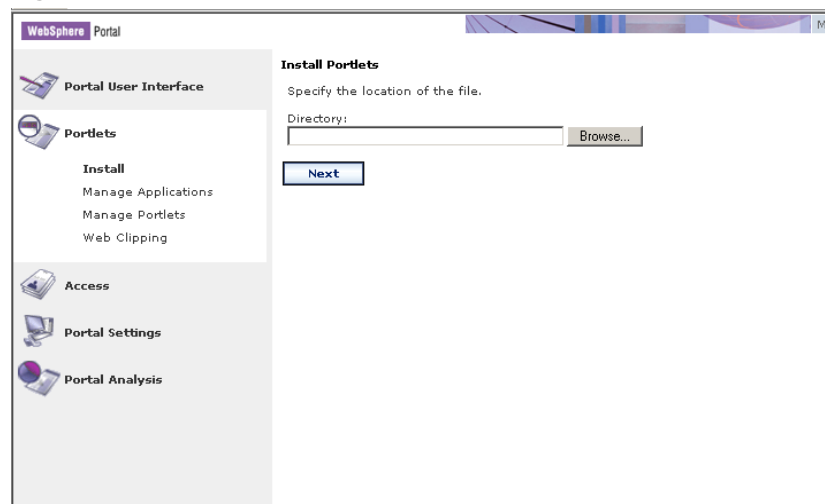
WebSphere Portal

M

Portal User Interface

Portlets

Install
Manage Applications
Manage Portlets
Web Clipping

Access

Portal Settings

Portal Analysis

Install Portlets

Specify the location of the file.

Directory:

Browse...

Next